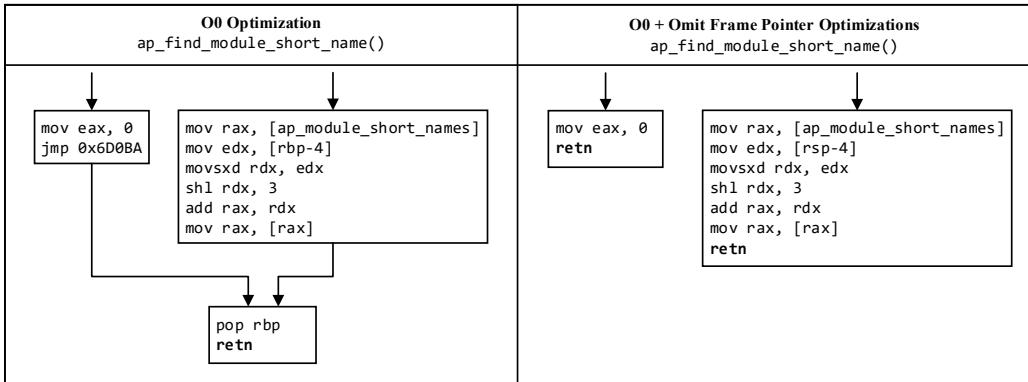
| O0 Optimization ap_find_module_short_name() | O0 + Omit Frame Pointer Optimizations ap_find_module_short_name() |
|---|---|
| mov eax, 0<br>jmp 0x6D0BA<br><br>mov rax, [ap_module_short_names]<br>mov edx, [rbp-4]<br>movsxd rdx, edx<br>shl rdx, 3<br>add rax, rdx<br>mov rax, [rax]<br><br>pop rbp<br>**retn** | mov eax, 0<br>**retn**<br><br>mov rax, [ap_module_short_names]<br>mov edx, [rsp-4]<br>movsxd rdx, edx<br>shl rdx, 3<br>add rax, rdx<br>mov rax, [rax]<br>**retn** |